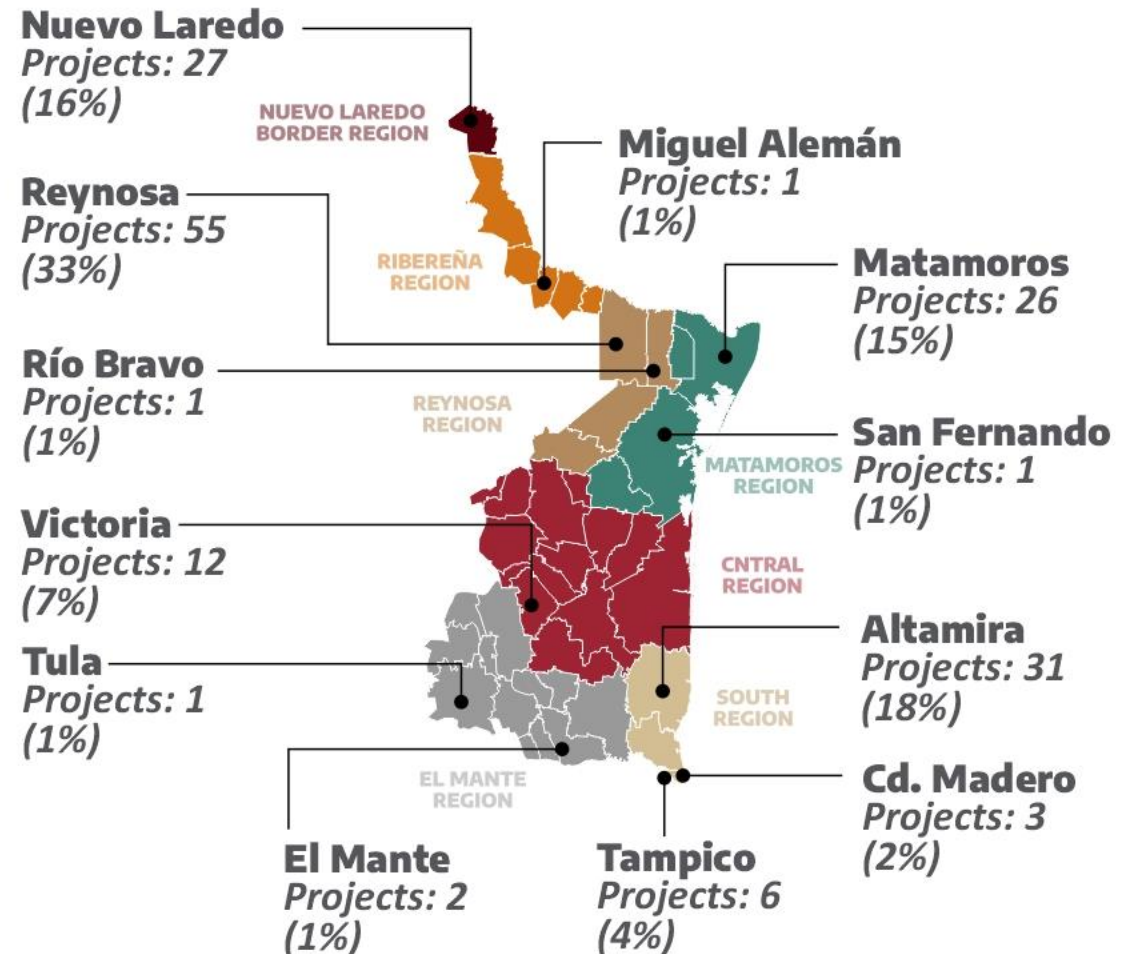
Nuevo Laredo
Projects: 27
(16%)

NUEVO LAREDO BORDER REGION

Miguel Alemán
Projects: 1
(1%)

Reynosa
Projects: 55
(33%)

RIBEREÑA REGION

Matamoros
Projects: 26
(15%)

Río Bravo
Projects: 1
(1%)

REYNOSA REGION

San Fernando
Projects: 1
(1%)

MATAMOROS REGION

Victoria
Projects: 12
(7%)

CNTRAL REGION

Altamira
Projects: 31
(18%)

Tula
Projects: 1
(1%)

SOUTH REGION

EL MANTE REGION

Cd. Madero
Projects: 3
(2%)

El Mante
Projects: 2
(1%)

Tampico
Projects: 6
(4%)